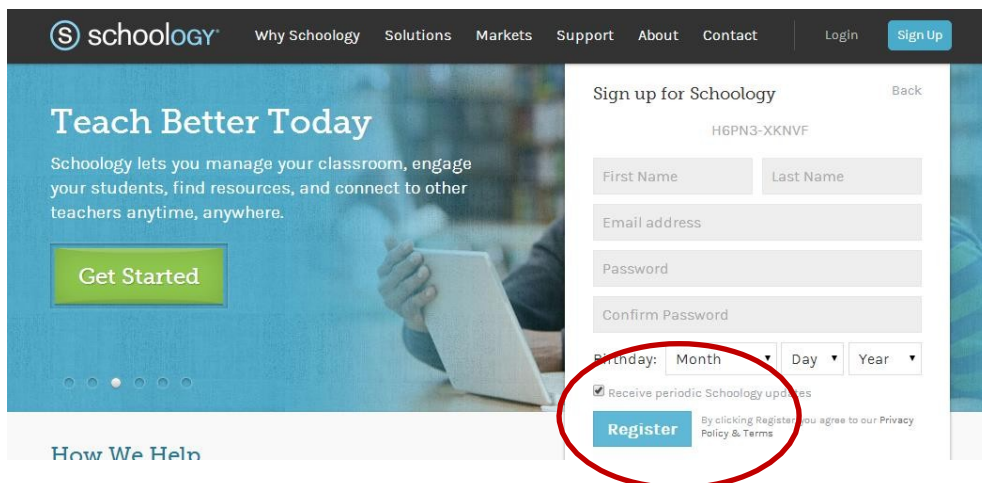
schoology® Why Schoology Solutions Markets Support About Contact Login Sign Up

Teach Better Today

Schoology lets you manage your classroom, engage your students, find resources, and connect to other teachers anytime, anywhere.

Get Started

Sign up for Schoology Back

H6PN3-XKNVF

First Name
Last Name
Email address
Password
Confirm Password

Birthday: Month Day Year

Receive periodic Schoology updates

Register

By clicking Register you agree to our Privacy Policy & Terms

How We Help